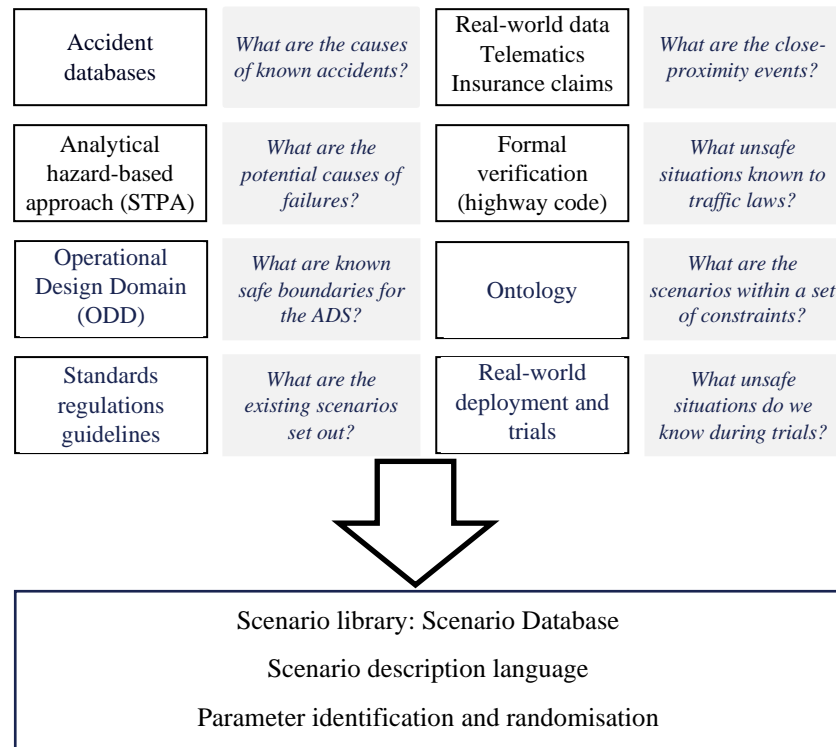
Accident databases

What are the causes of known accidents?

Real-world data Telematics Insurance claims

What are the close-proximity events?

Analytical hazard-based approach (STPA)

What are the potential causes of failures?

Formal verification (highway code)

What unsafe situations known to traffic laws?

Operational Design Domain (ODD)

What are known safe boundaries for the ADS?

Ontology

What are the scenarios within a set of constraints?

Standards regulations guidelines

What are the existing scenarios set out?

Real-world deployment and trials

What unsafe situations do we know during trials?

Scenario library: Scenario Database

Scenario description language

Parameter identification and randomisation